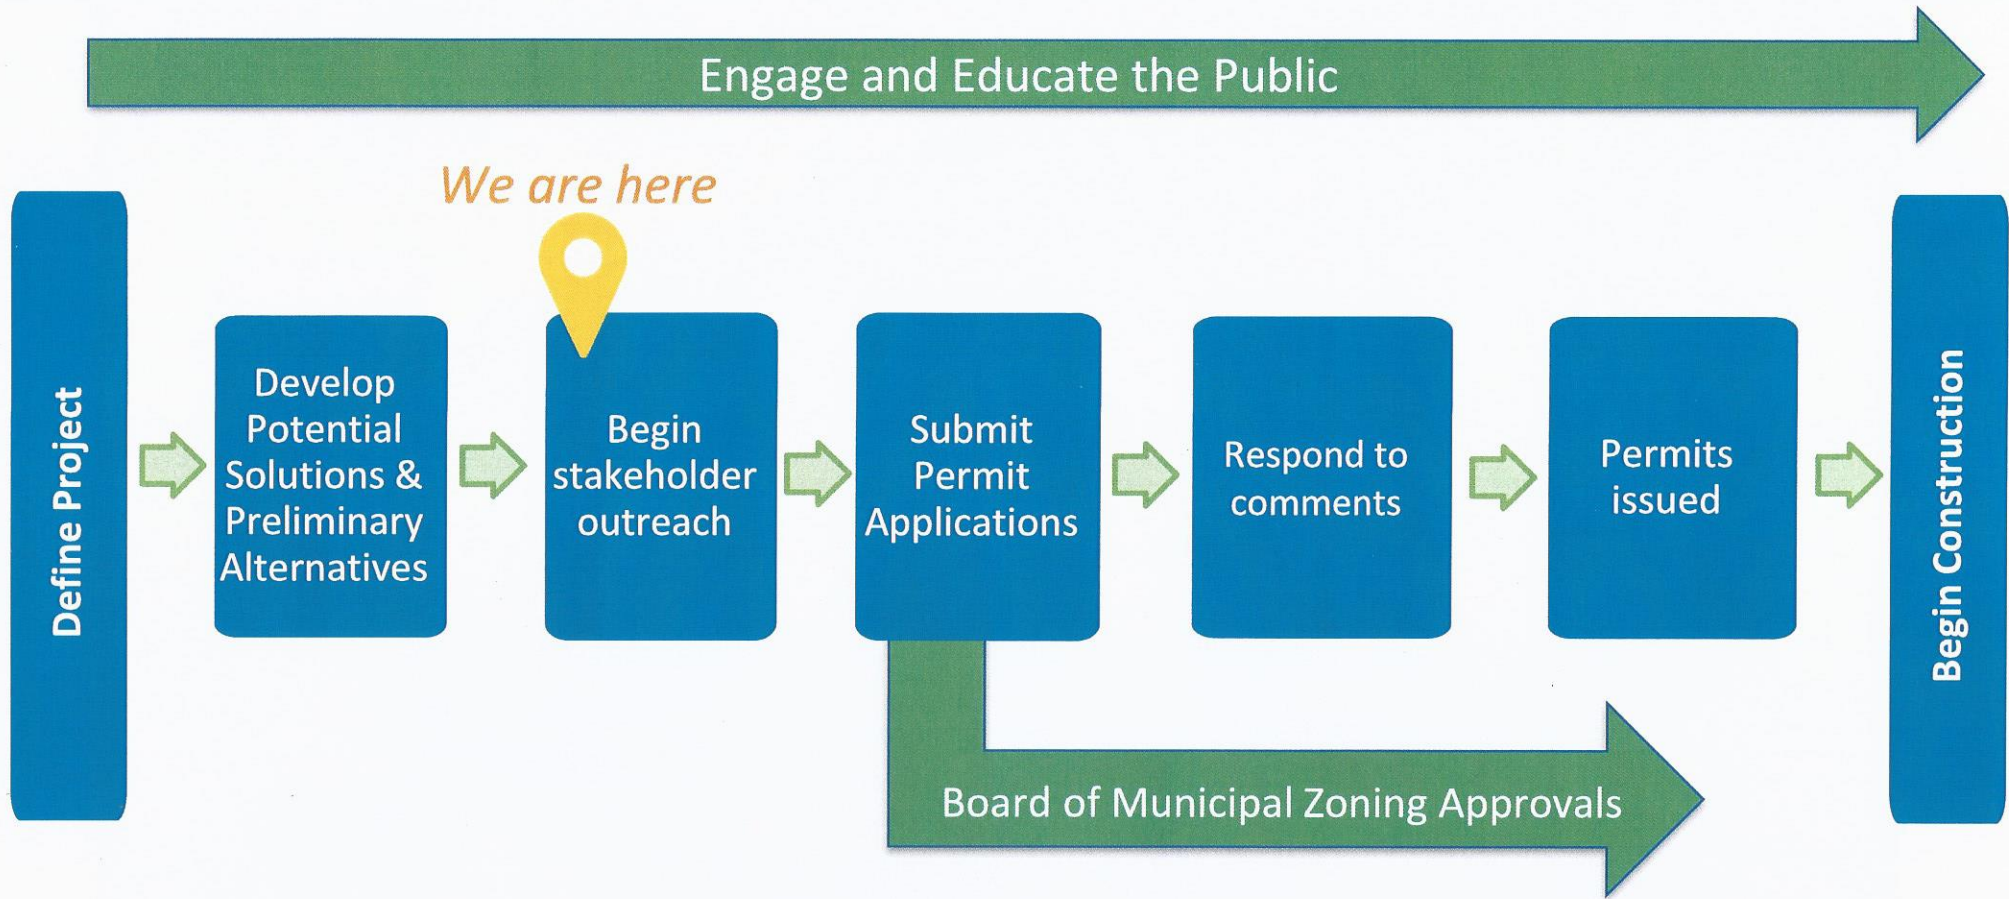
Engage and Educate the Public

We are here

Define Project

Develop Potential Solutions & Preliminary Alternatives

Begin stakeholder outreach

Submit Permit Applications

Respond to comments

Permits issued

Begin Construction

Board of Municipal Zoning Approvals